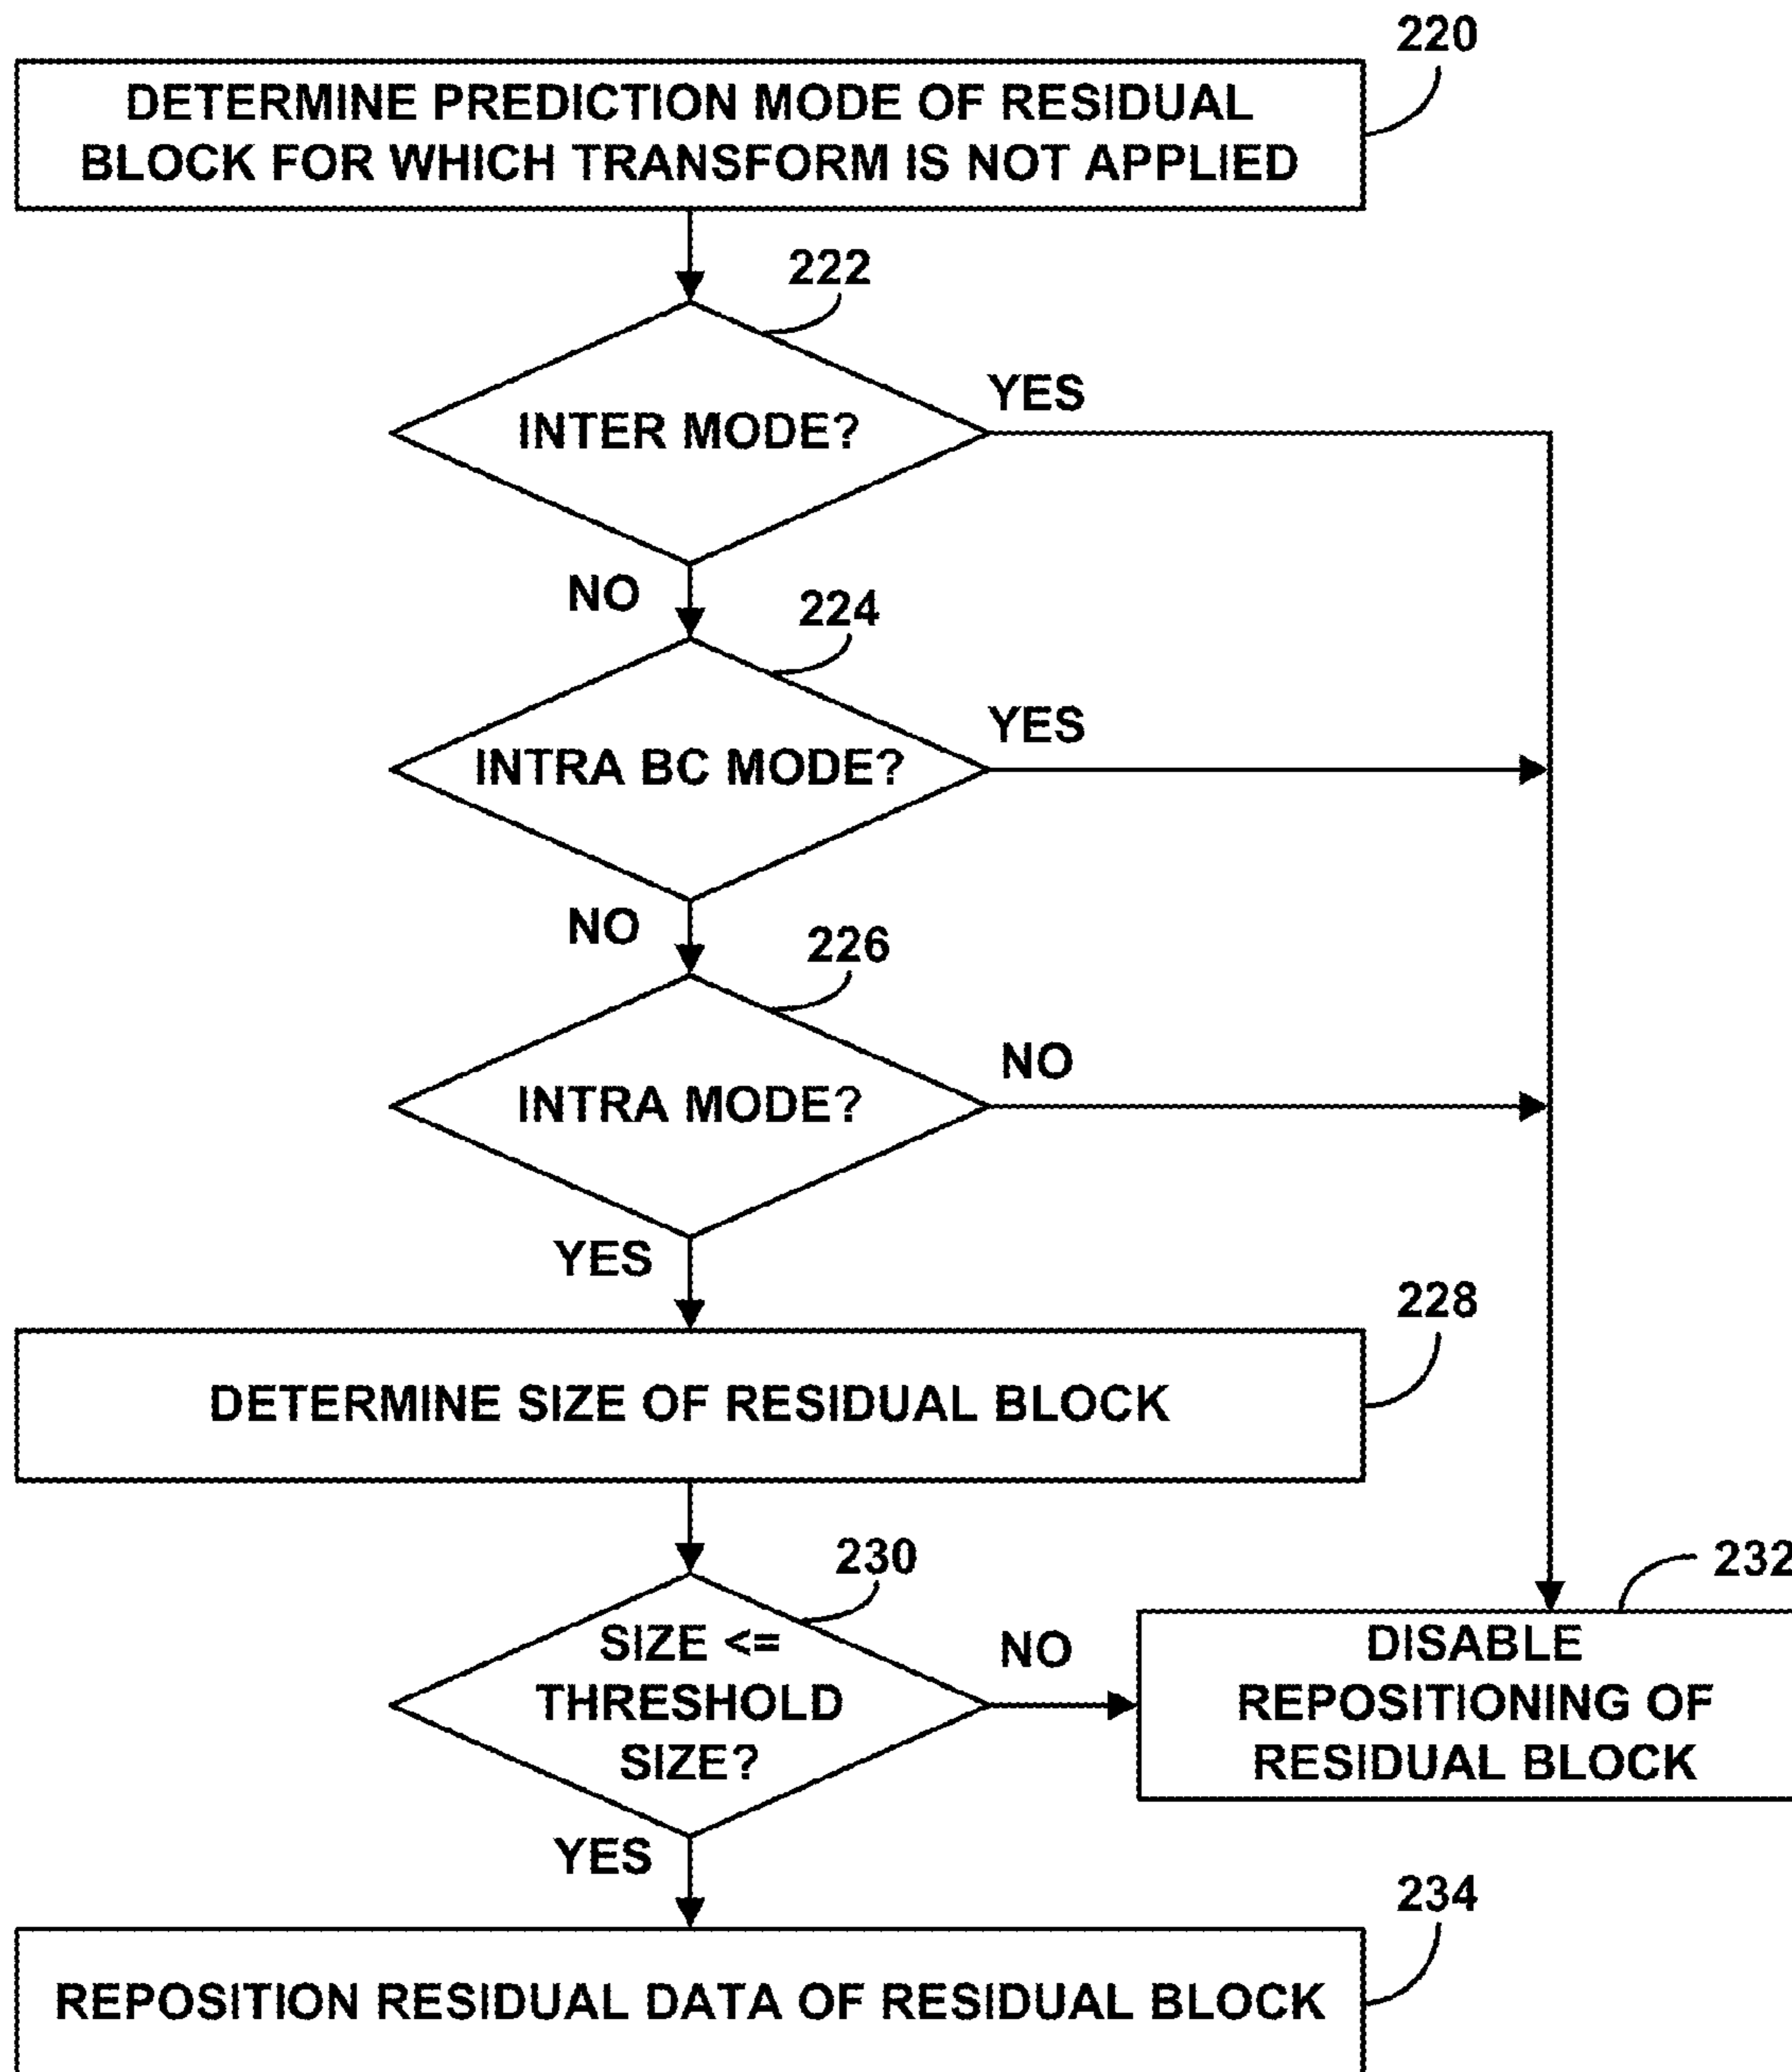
220

DETERMINE PREDICTION MODE OF RESIDUAL BLOCK FOR WHICH TRANSFORM IS NOT APPLIED

222

INTER MODE?

YES

NO

224

INTRA BC MODE?

YES

NO

226

INTRA MODE?

NO

YES

228

DETERMINE SIZE OF RESIDUAL BLOCK

230

SIZE <= THRESHOLD SIZE?

NO

232

DISABLE REPOSITIONING OF RESIDUAL BLOCK

YES

234

REPOSITION RESIDUAL DATA OF RESIDUAL BLOCK